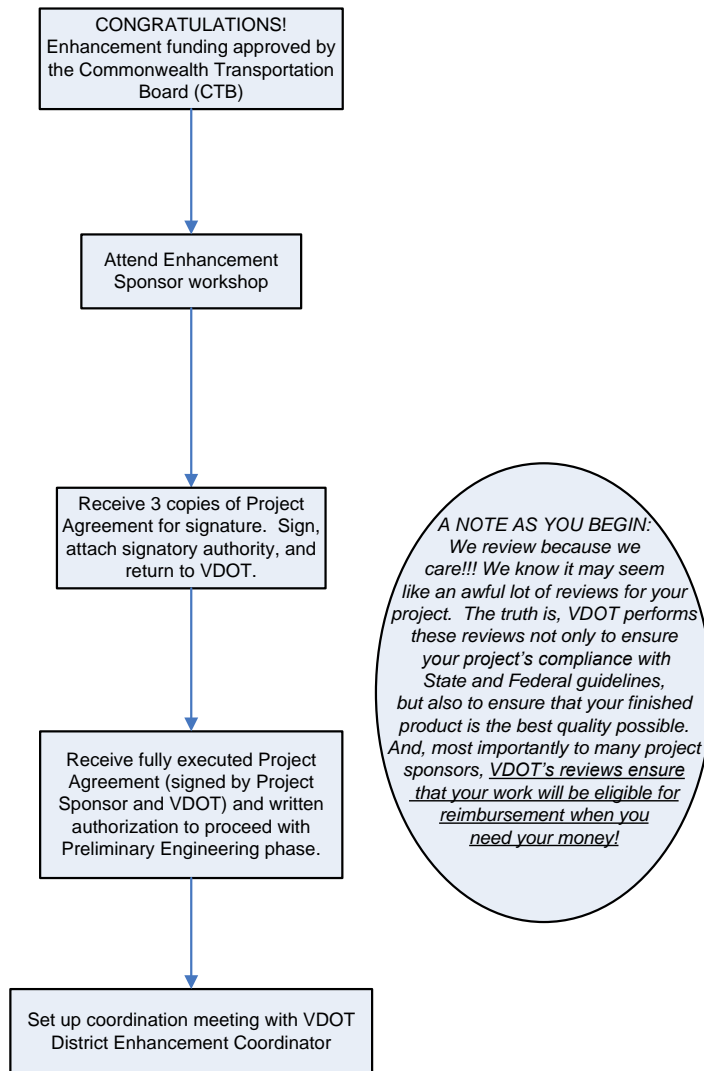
CONGRATULATIONS!
Enhancement funding approved by the Commonwealth Transportation Board (CTB)

Attend Enhancement Sponsor workshop

Receive 3 copies of Project Agreement for signature. Sign, attach signatory authority, and return to VDOT.

Receive fully executed Project Agreement (signed by Project Sponsor and VDOT) and written authorization to proceed with Preliminary Engineering phase.

Set up coordination meeting with VDOT District Enhancement Coordinator

A NOTE AS YOU BEGIN:
We review because we care!!! We know it may seem like an awful lot of reviews for your project. The truth is, VDOT performs these reviews not only to ensure your project's compliance with State and Federal guidelines, but also to ensure that your finished product is the best quality possible. And, most importantly to many project sponsors, VDOT's reviews ensure that your work will be eligible for reimbursement when you need your money!